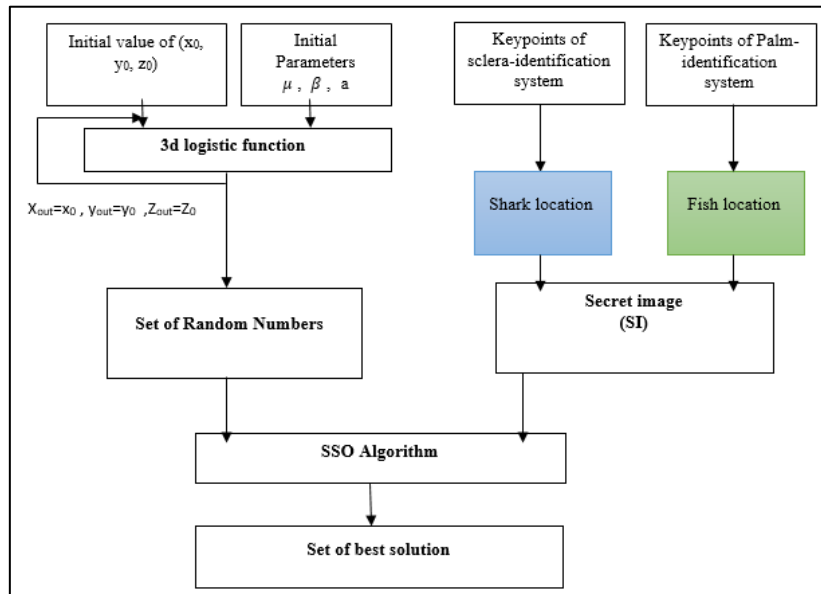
Initial value of ($x_0$, $y_0$, $z_0$)

Initial Parameters $\mu$ , $\beta$ , a

Keypoints of sclera-identification system

Keypoints of Palm-identification system

3d logistic function

$X_{out}=x_0$ , $y_{out}=y_0$ , $Z_{out}=Z_0$

Shark location

Fish location

Set of Random Numbers

Secret image (SI)

SSO Algorithm

Set of best solution